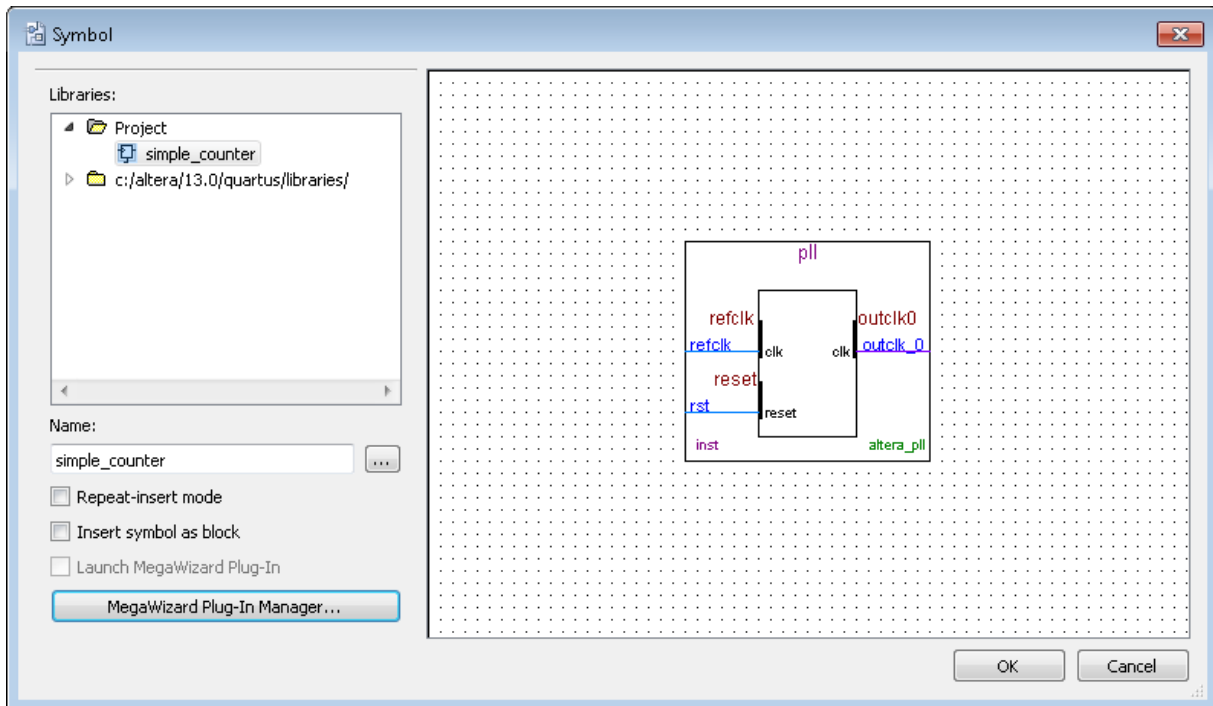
Symbol

Libraries:
Project
simple_counter
c:/altera/13.0/quartus/libraries/

Name:
simple_counter
...
Repeat-insert mode
Insert symbol as block
Launch MegaWizard Plug-In
MegaWizard Plug-In Manager...

pll
refclk
refclk
clk
reset
rst
reset
outclk0
clk
outclk_0
inst
altera_pll

OK
Cancel